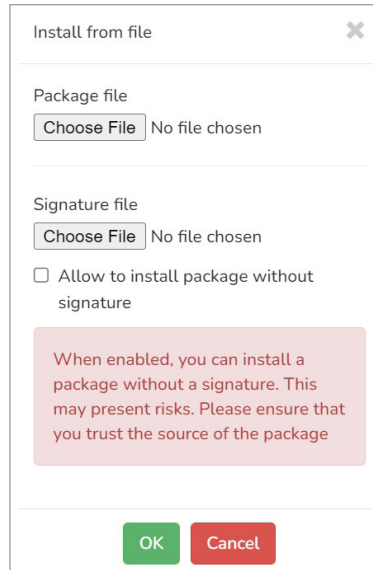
Install from file

Package file

Choose File No file chosen

Signature file

Choose File No file chosen

☐ Allow to install package without signature

When enabled, you can install a package without a signature. This may present risks. Please ensure that you trust the source of the package

OK Cancel